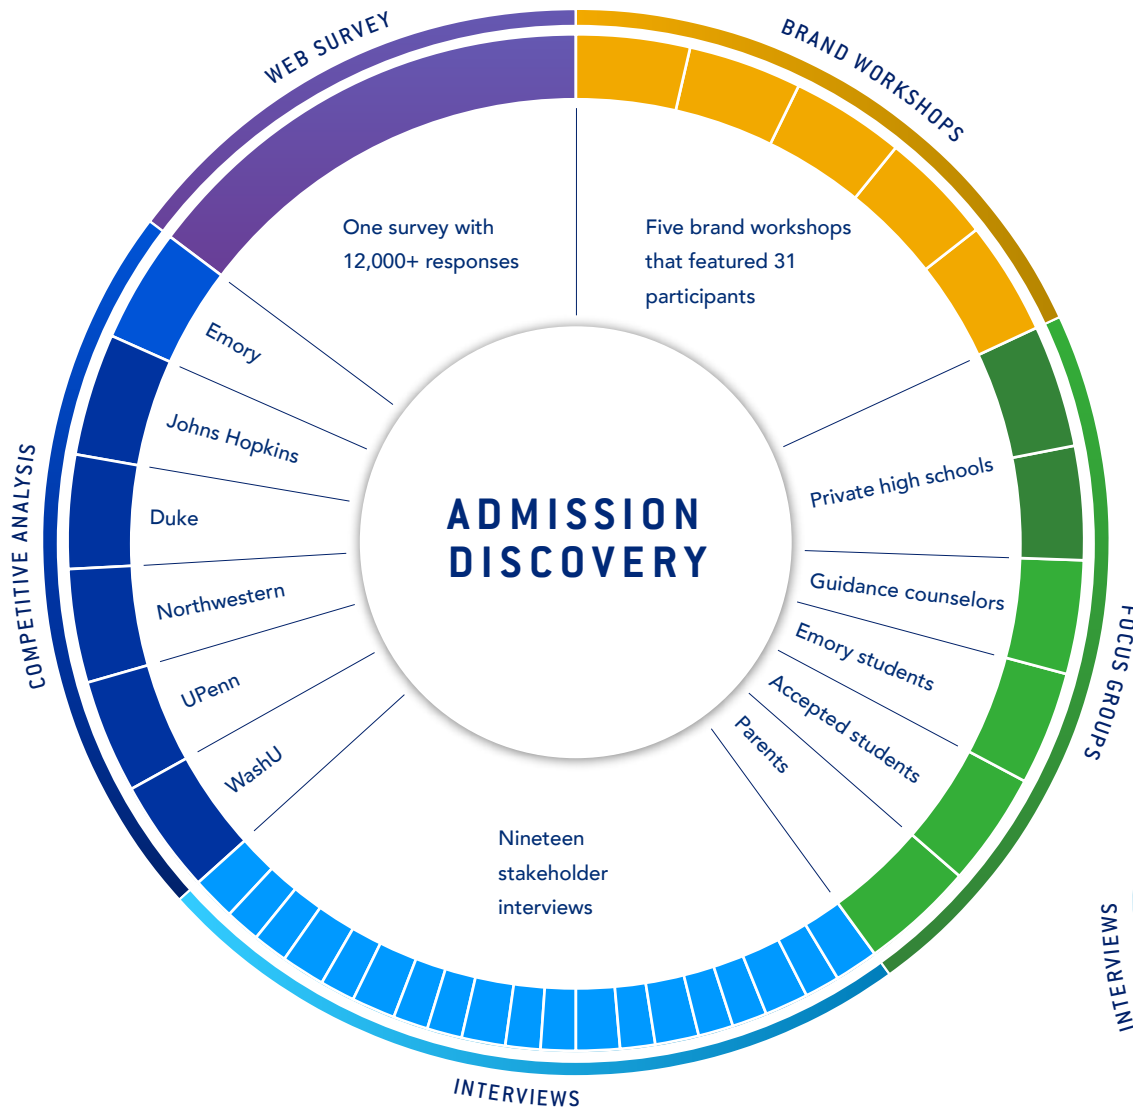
WEB SURVEY

BRAND WORKSHOPS

One survey with 12,000+ responses

Five brand workshops that featured 31 participants

Emory

Johns Hopkins

Duke

Northwestern

UPenn

WashU

COMPETITIVE ANALYSIS

ADMISSION DISCOVERY

Private high schools

Guidance counselors

Emory students

Accepted students

Parents

FOCUS GROUPS

INTERVIEWS

Nineteen stakeholder interviews

INTERVIEWS